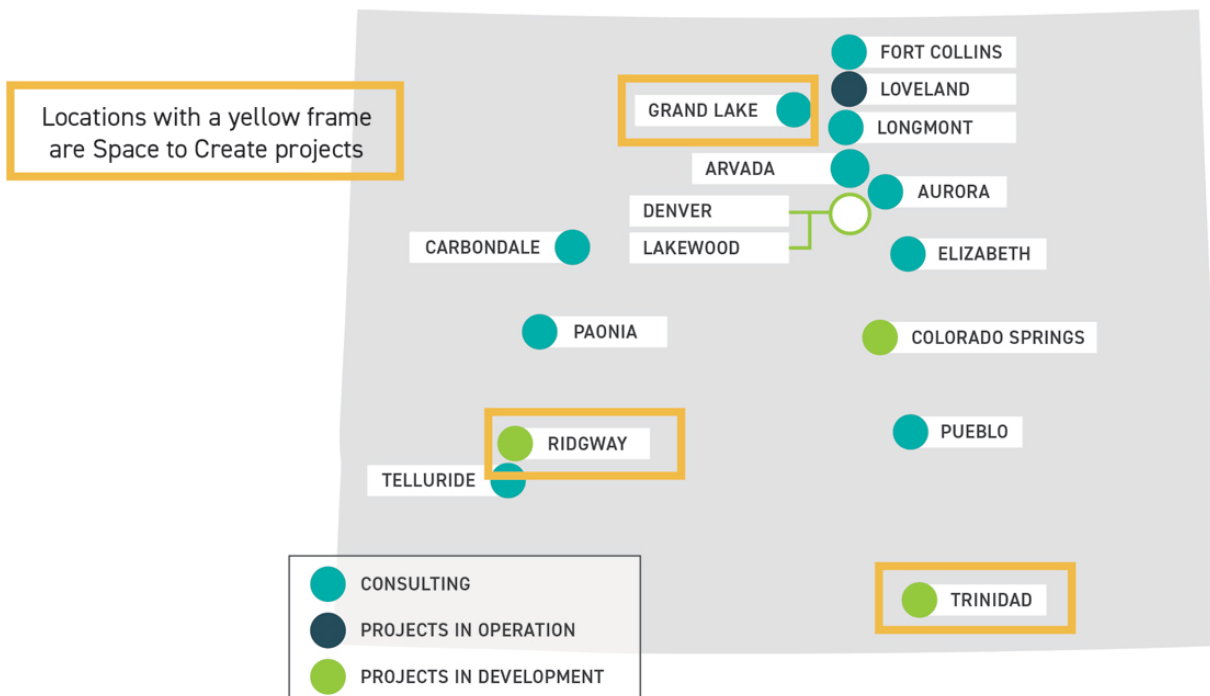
Locations with a yellow frame are Space to Create projects

FORT COLLINS
LOVELAND
GRAND LAKE
LONGMONT
ARVADA
AURORA
DENVER
LAKEWOOD
CARBONDALE
ELIZABETH
PAONIA
COLORADO SPRINGS
RIDGWAY
PUEBLO
TELLURIDE

CONSULTING
PROJECTS IN OPERATION
PROJECTS IN DEVELOPMENT

TRINIDAD